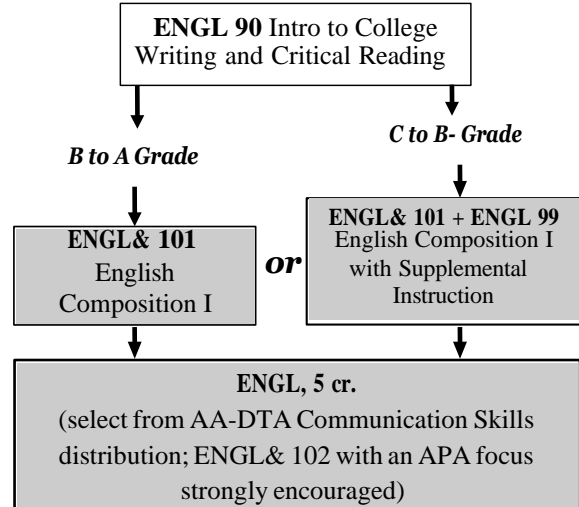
**ENGL 90** Intro to College Writing and Critical Reading

*B to A Grade*

*C to B- Grade*

**ENGL& 101**
English Composition I

*or*

**ENGL& 101 + ENGL 99**
English Composition I with Supplemental Instruction

**ENGL, 5 cr.**
(select from AA-DTA Communication Skills distribution; ENGL& 102 with an APA focus strongly encouraged)